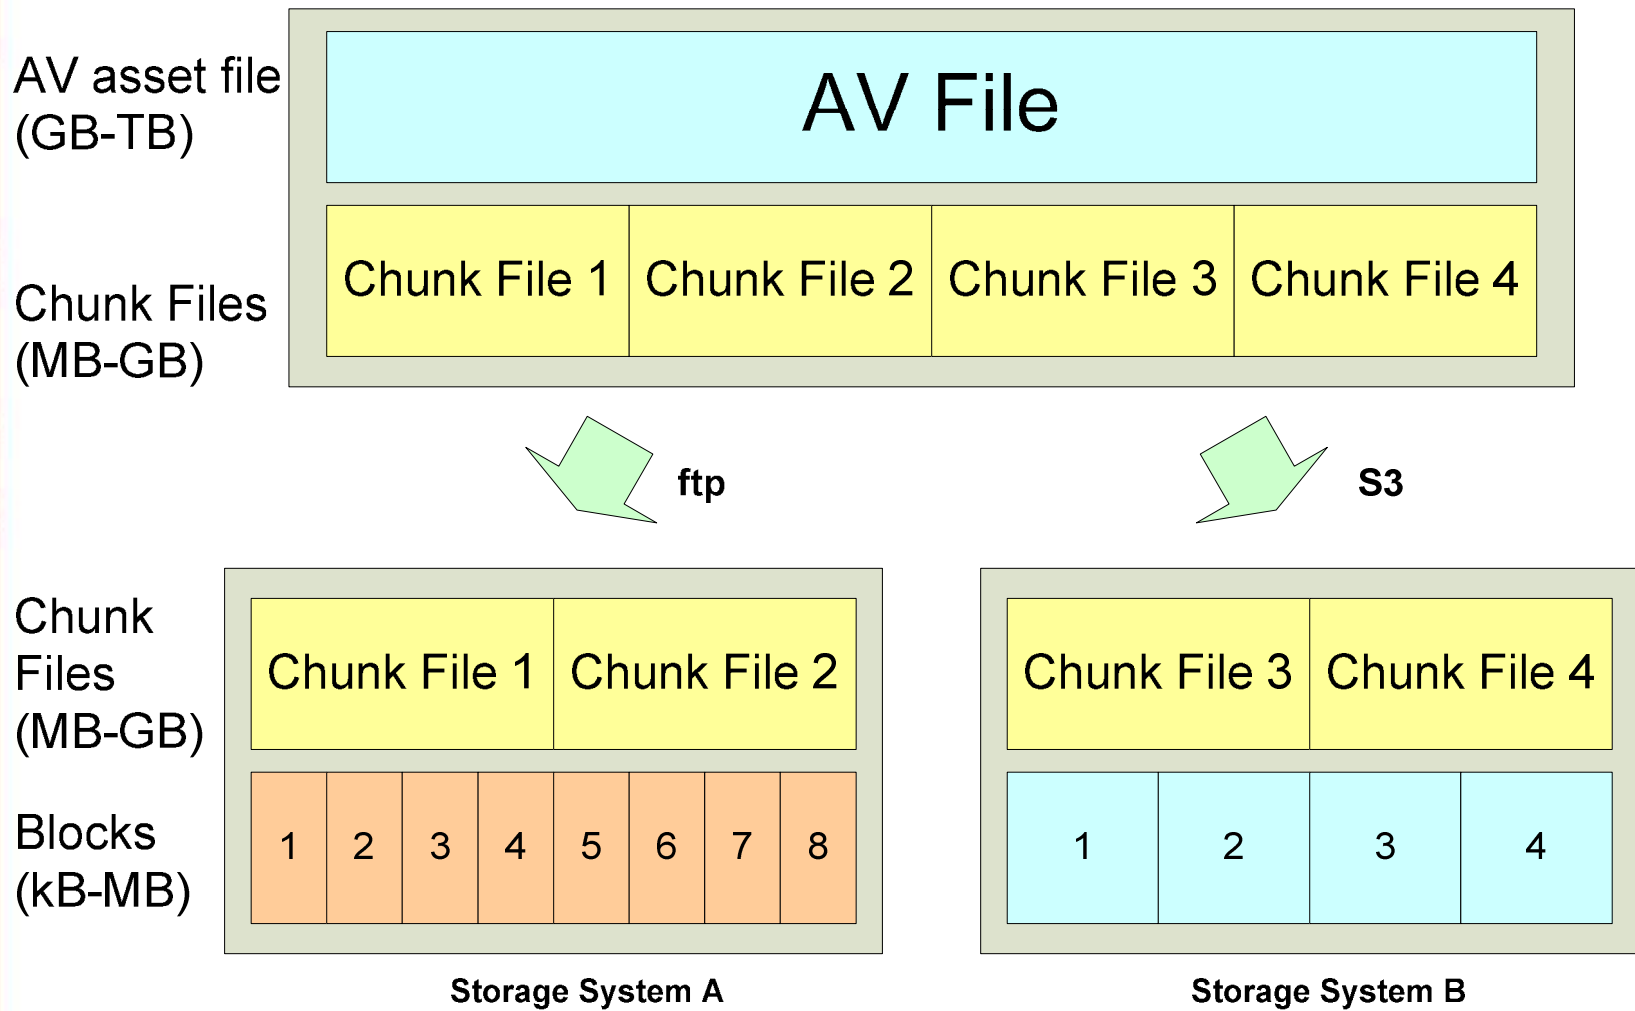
AV asset file (GB-TB)

AV File

Chunk Files (MB-GB)

Chunk File 1 | Chunk File 2 | Chunk File 3 | Chunk File 4

ftp

S3

Chunk Files (MB-GB)

Blocks (kB-MB)

Chunk File 1 | Chunk File 2

1 2 3 4 5 6 7 8

Storage System A

Chunk File 3 | Chunk File 4

1 2 3 4

Storage System B